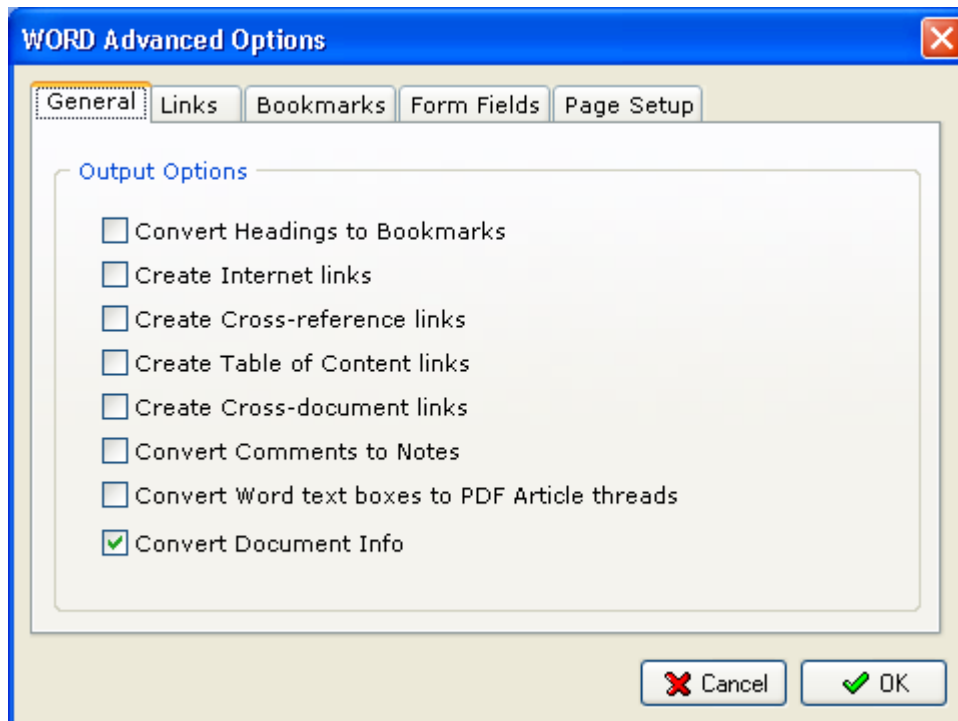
WORD Advanced Options

General | Links | Bookmarks | Form Fields | Page Setup

Output Options

☐ Convert Headings to Bookmarks
☐ Create Internet links
☐ Create Cross-reference links
☐ Create Table of Content links
☐ Create Cross-document links
☐ Convert Comments to Notes
☐ Convert Word text boxes to PDF Article threads
☑ Convert Document Info

Cancel
OK